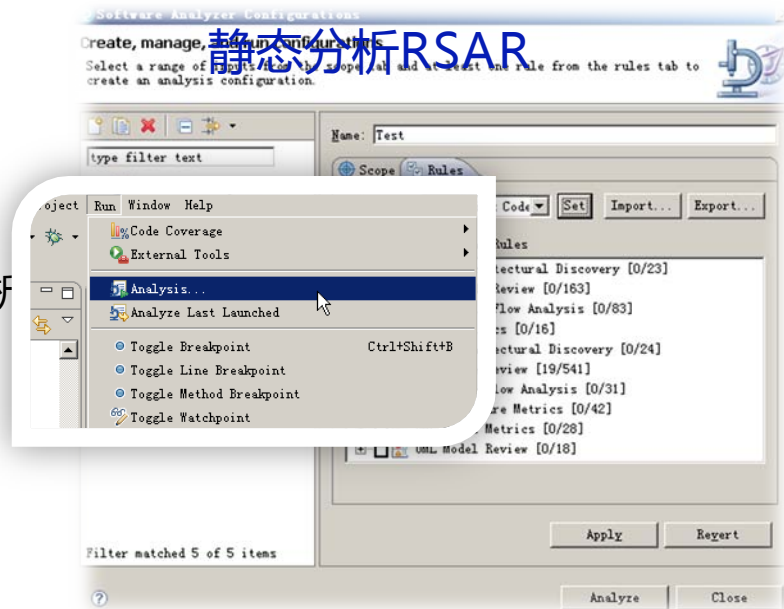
Software Analyzer Configurations

Create, manage, 静态分析RSAR configurations

Select a range of inputs from the scope tab and at least one rule from the rules tab to create an analysis configuration.

type filter text

Name: Test

Scope Rules

Code Set Import... Export...

Rules

ectural Discovery [0/23]
eview [0/163]
Flow Analysis [0/83]
s [0/16]
ectural Discovery [0/24]
eview [19/541]
low Analysis [0/31]
re Metrics [0/42]
Metrics [0/28]
UML Model Review [0/18]

oject Run Window Help

Code Coverage
External Tools
Analysis...
Analyze Last Launched
Toggle Breakpoint Ctrl+Shift+B
Toggle Line Breakpoint
Toggle Method Breakpoint
Toggle Watchpoint

Filter matched 5 of 5 items

Apply Revert

Analyze Close